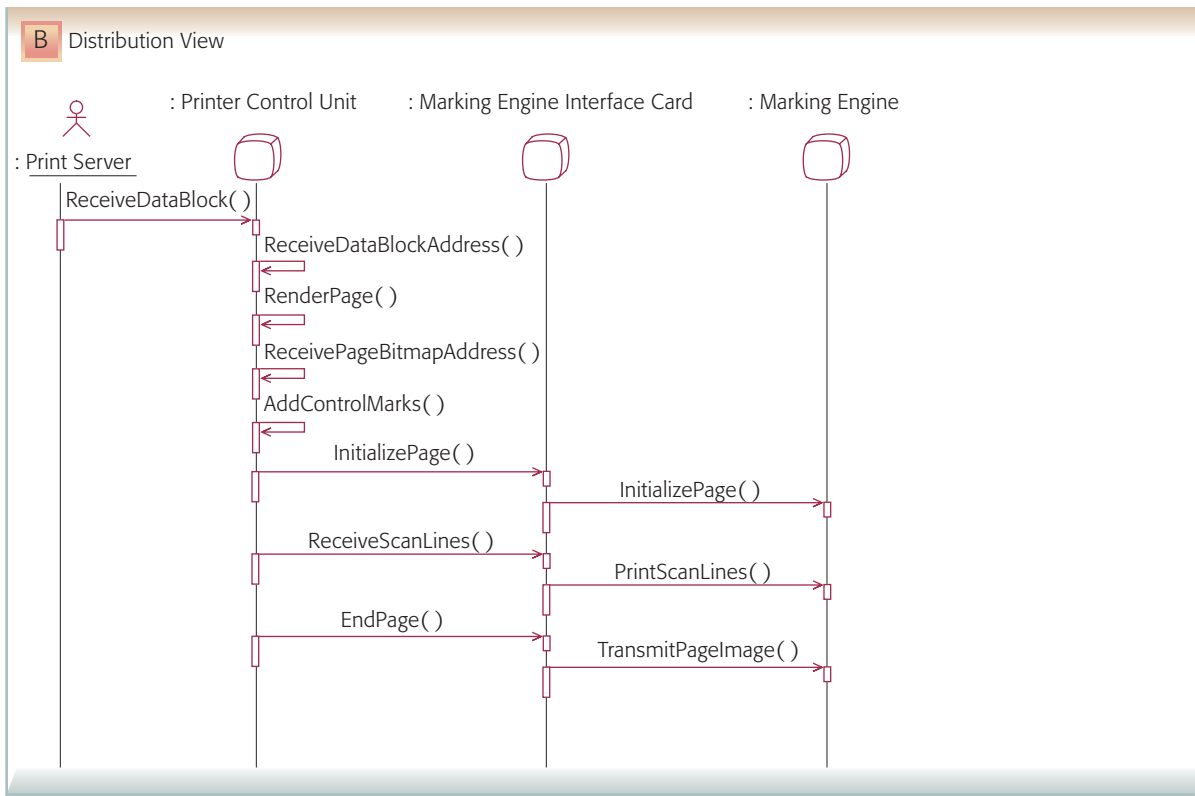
B Distribution View

: Print Server

: Printer Control Unit

: Marking Engine Interface Card

: Marking Engine

ReceiveDataBlock( )

ReceiveDataBlockAddress( )

RenderPage( )

ReceivePageBitmapAddress( )

AddControlMarks( )

InitializePage( )

InitializePage( )

ReceiveScanLines( )

PrintScanLines( )

EndPage( )

TransmitPageImage( )